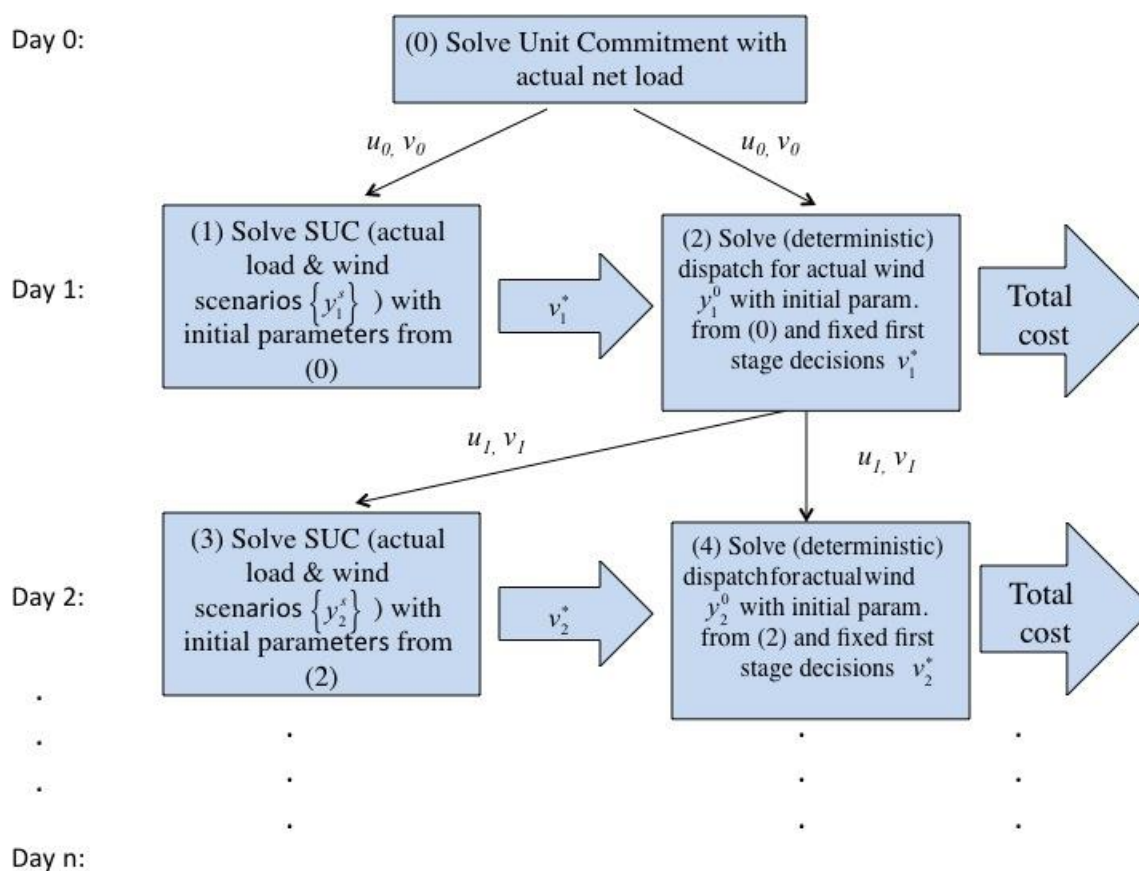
Day 0:

(0) Solve Unit Commitment with actual net load

$u_0, v_0$

$u_0, v_0$

Day 1:

(1) Solve SUC (actual load & wind scenarios $\{y_1^s\}$ ) with initial parameters from (0)

$v_1^*$

(2) Solve (deterministic) dispatch for actual wind $y_1^0$ with initial param. from (0) and fixed first stage decisions $v_1^*$

Total cost

$u_1, v_1$

$u_1, v_1$

Day 2:

(3) Solve SUC (actual load & wind scenarios $\{y_2^s\}$ ) with initial parameters from (2)

$v_2^*$

(4) Solve (deterministic) dispatchforactualwind $y_2^0$ with initial param. from (2) and fixed first stage decisions $v_2^*$

Total cost

.
.
.

.
.
.

.
.
.

.
.
.

Day n: